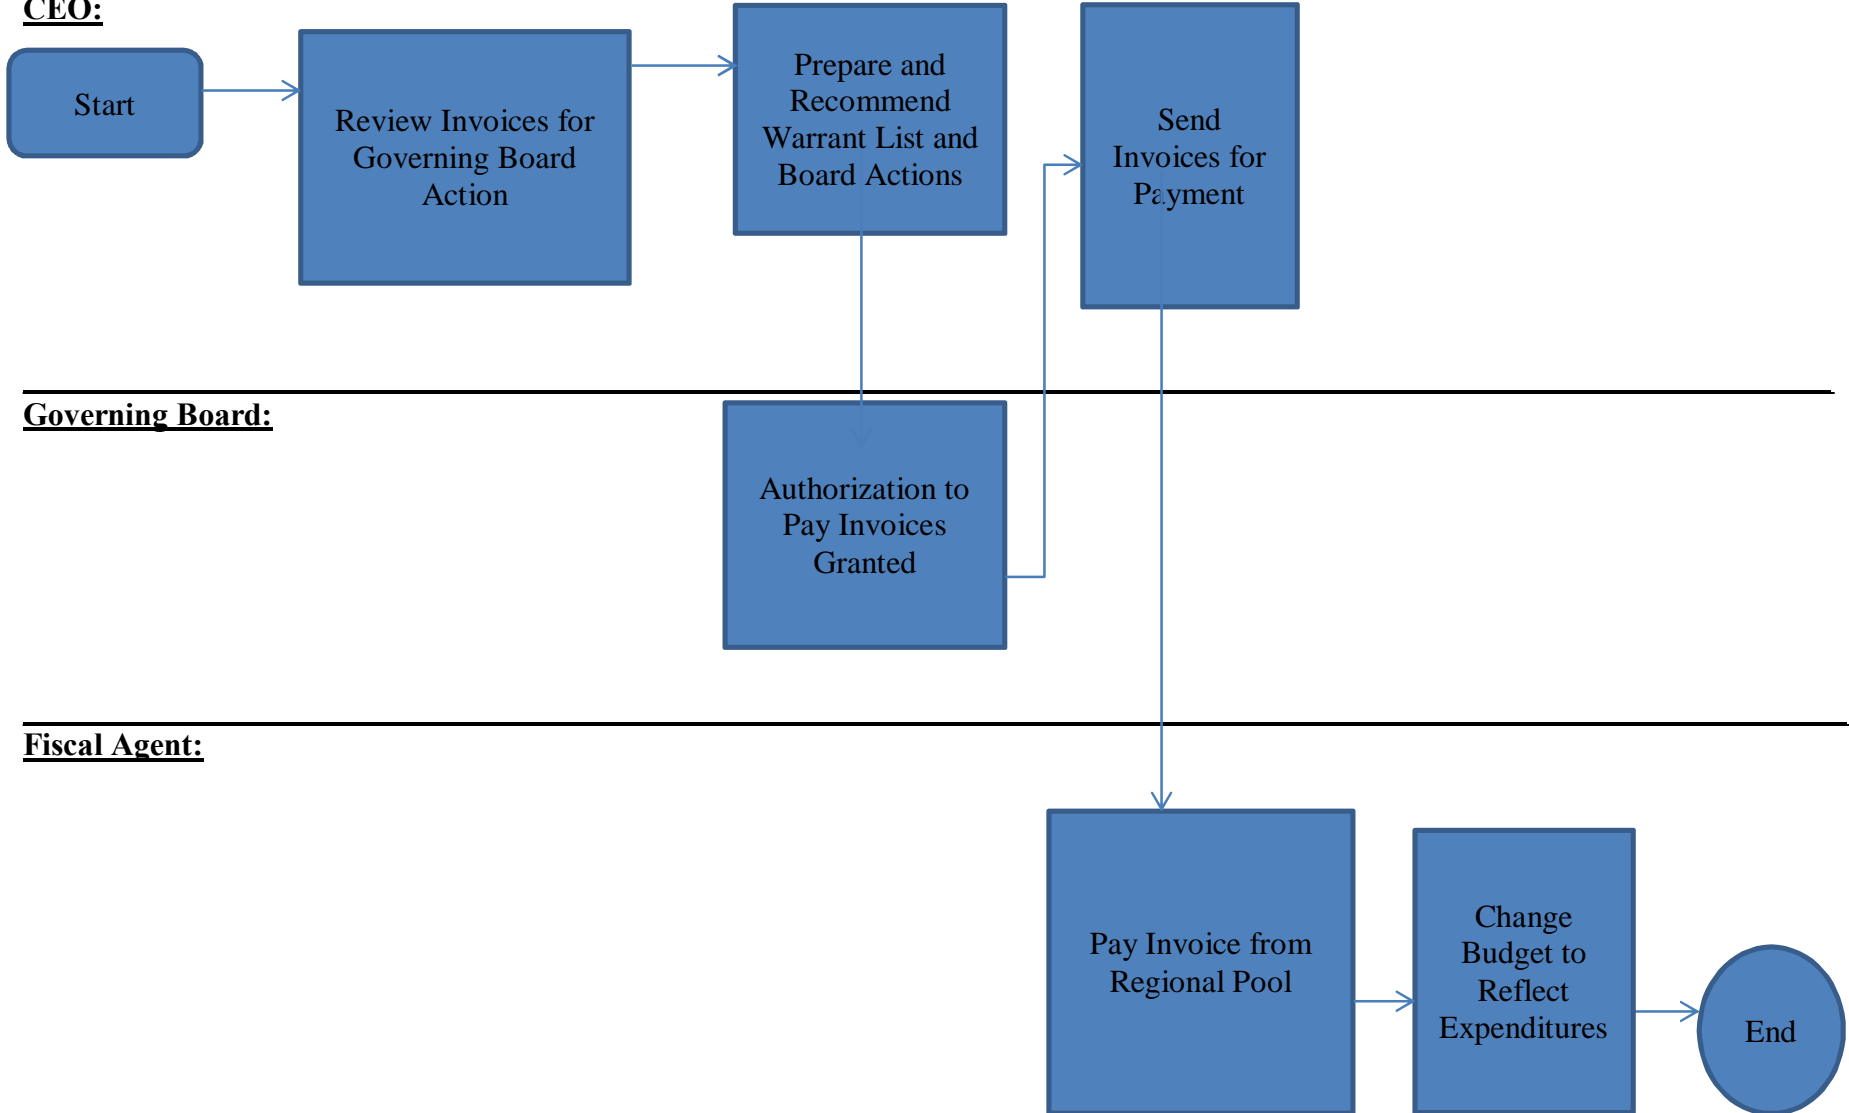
CEO:

Start

Review Invoices for Governing Board Action

Prepare and Recommend Warrant List and Board Actions

Send Invoices for Payment

Governing Board:

Authorization to Pay Invoices Granted

Fiscal Agent:

Pay Invoice from Regional Pool

Change Budget to Reflect Expenditures

End